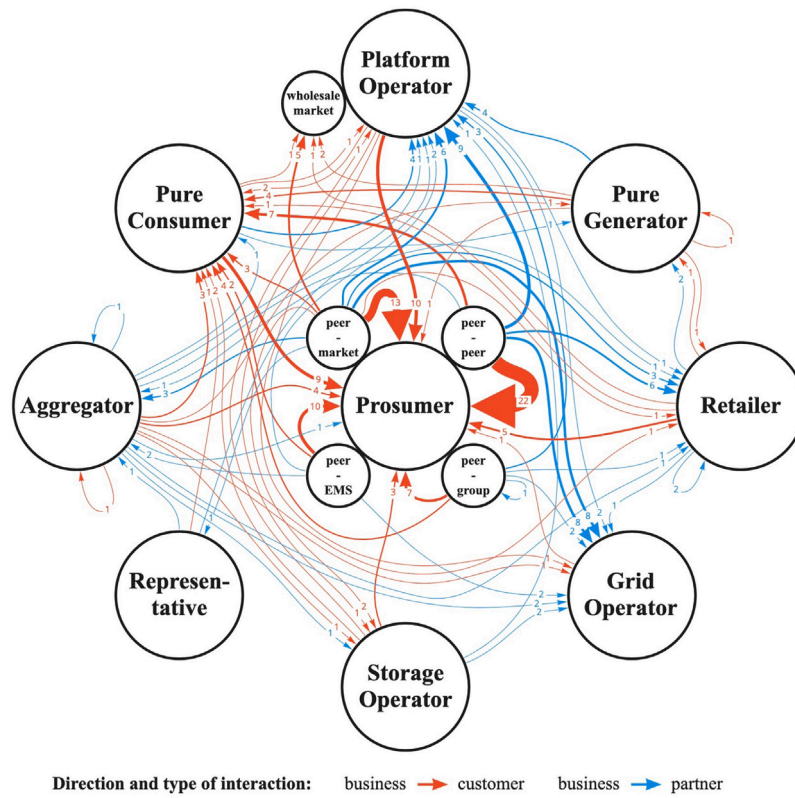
Platform Operator

wholesale market

Pure Consumer

Pure Generator

peer - market

peer - peer

Aggregator

Prosumer

Retailer

peer - EMS

peer - group

Represen-tative

Grid Operator

Storage Operator

15 1 2 4 1 1 2 6 9 1 3 4
2 4 1 7 1
1 1
3 1 2 4 2 3
13 10 10 1
1 1 3 6 1
9 4 10 22 1 5 1 1
2 1 1 1 1 1 2
3 7 1
1 8 2 2 1 2 8
1 2 2 2 2 1 1 1 2 1

Direction and type of interaction: business → customer business → partner